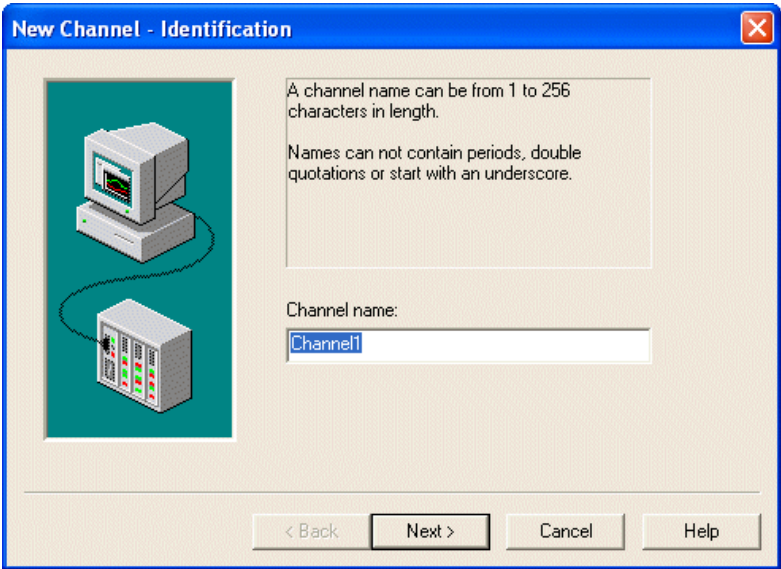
New Channel - Identification

A channel name can be from 1 to 256 characters in length.

Names can not contain periods, double quotations or start with an underscore.

Channel name:

Channel1

< Back

Next >

Cancel

Help